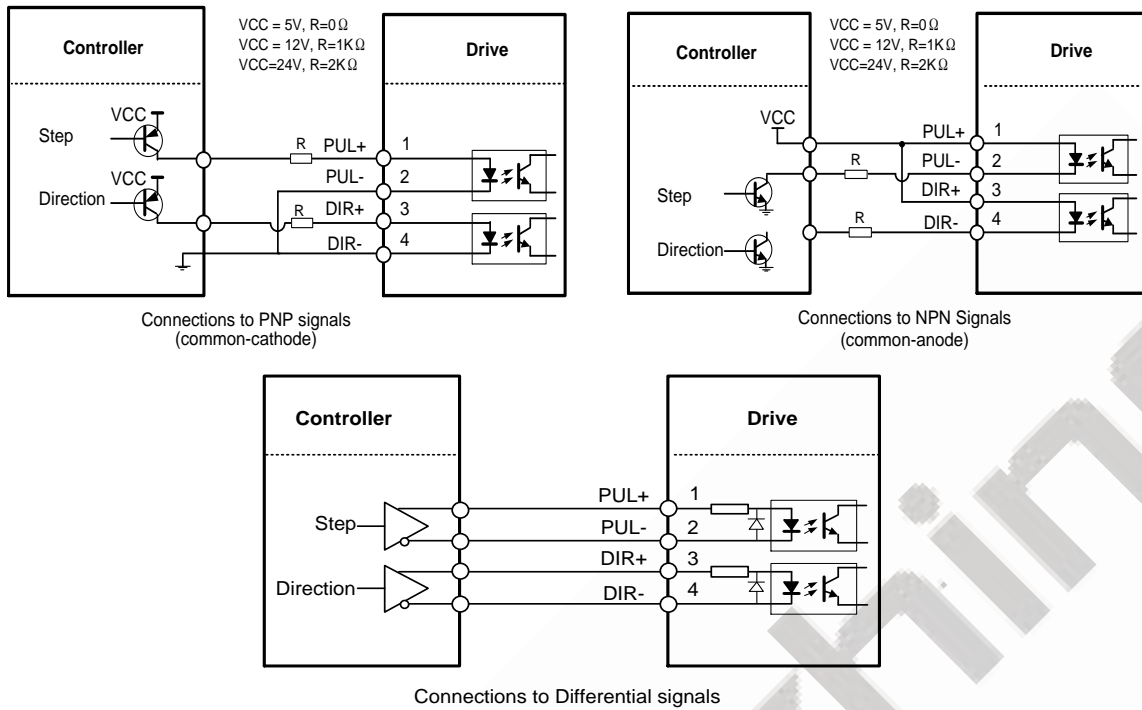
Controller

VCC = 5V, R=0Ω
VCC = 12V, R=1KΩ
VCC=24V, R=2KΩ

Drive

VCC
Step
VCC
Direction

R
PUL+
1
PUL-
2
R
DIR+
3
DIR-
4

Connections to PNP signals (common-cathode)

Controller

VCC = 5V, R=0Ω
VCC = 12V, R=1KΩ
VCC=24V, R=2KΩ

Drive

VCC
PUL+
1
R
PUL-
2
DIR+
3
R
DIR-
4
Step
Direction

Connections to NPN Signals (common-anode)

Controller

Drive

PUL+
1
Step
PUL-
2
DIR+
3
Direction
DIR-
4

Connections to Differential signals